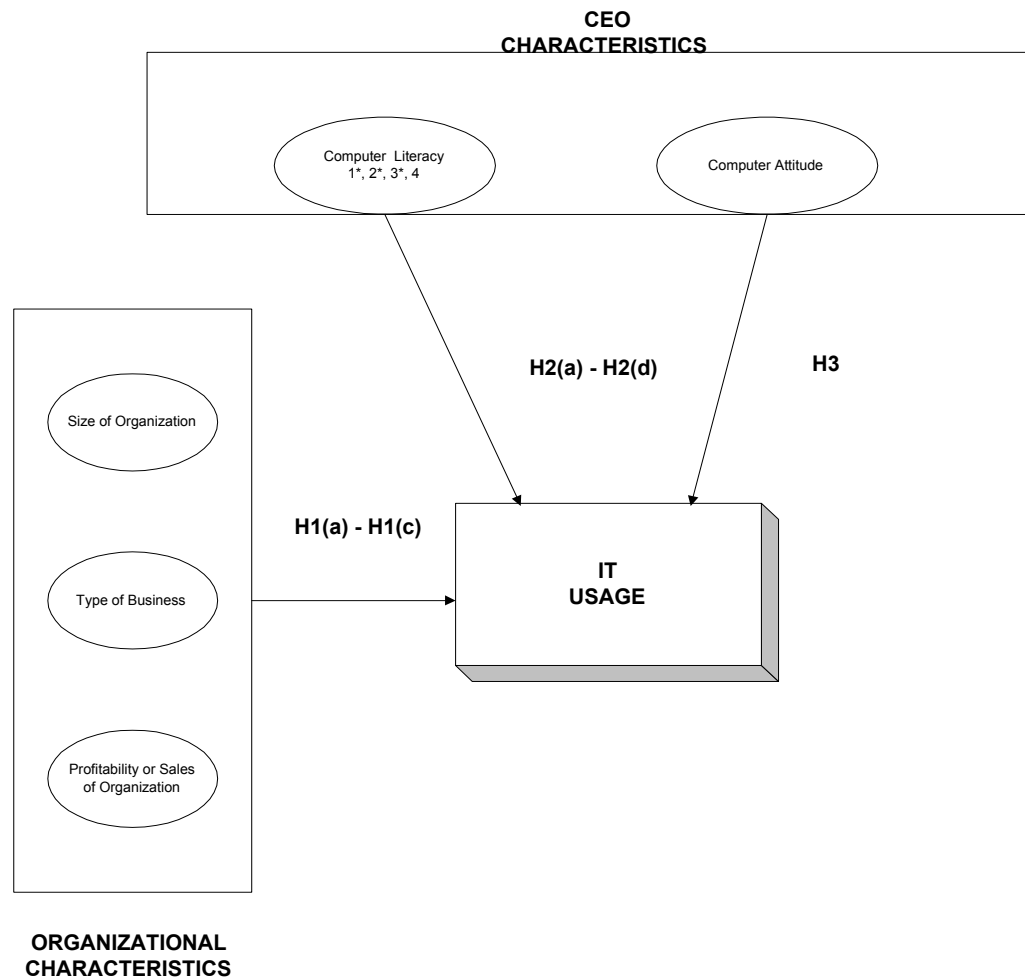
CEO CHARACTERISTICS

Computer Literacy
1*, 2*, 3*, 4

Computer Attitude

H2(a) - H2(d)

H3

Size of Organization

H1(a) - H1(c)

Type of Business

IT USAGE

Profitability or Sales of Organization

ORGANIZATIONAL CHARACTERISTICS